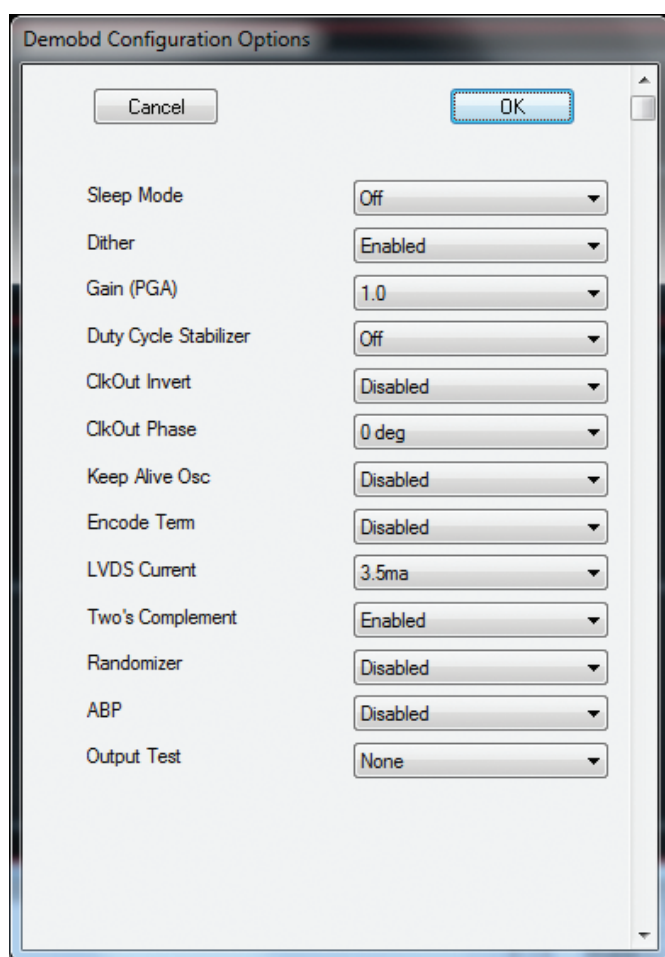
Demobd Configuration Options

Cancel

OK

Sleep Mode
Off

Dither
Enabled

Gain (PGA)
1.0

Duty Cycle Stabilizer
Off

ClkOut Invert
Disabled

ClkOut Phase
0 deg

Keep Alive Osc
Disabled

Encode Term
Disabled

LVDS Current
3.5ma

Two's Complement
Enabled

Randomizer
Disabled

ABP
Disabled

Output Test
None